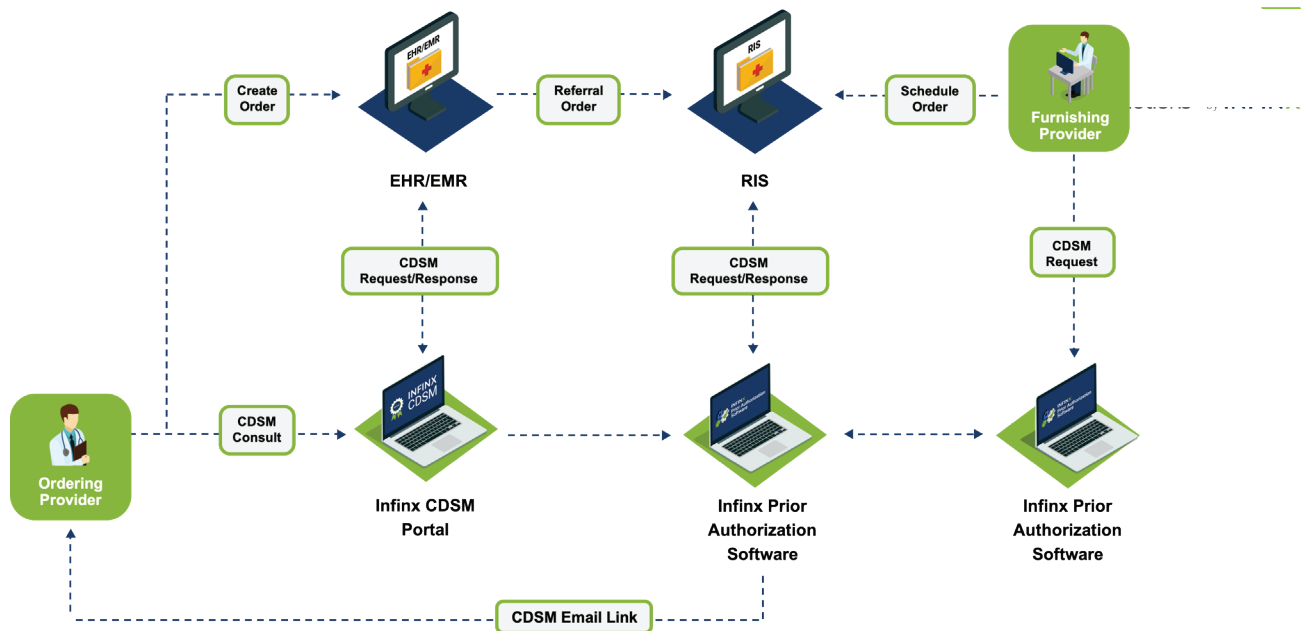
Create Order

EHR/EMR

Referral Order

RIS

Schedule Order

Furnishing Provider

EHR/EMR

RIS

CDSM Request/Response

CDSM Request/Response

CDSM Request

INFINX CDSM

Ordering Provider

CDSM Consult

Infinx CDSM Portal

Infinx Prior Authorization Software

Infinx Prior Authorization Software

CDSM Email Link